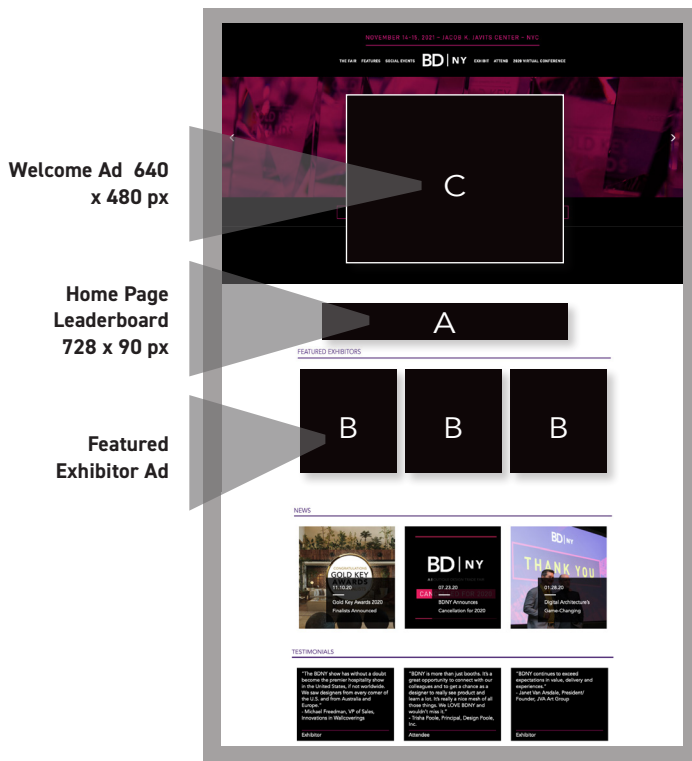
Welcome Ad 640 x 480 px

Home Page Leaderboard 728 x 90 px

Featured Exhibitor Ad

NOVEMBER 14-15, 2021 – JACOB K. JAVITS CENTER – NYC

THE FAIR FEATURES SOCIAL EVENTS BD | NY EXHIBIT ATTEND 2020 VIRTUAL CONFERENCE

C

A

FEATURED EXHIBITORS

B B B

NEWS

GOLD KEY
11.10.20
Gold Key Awards 2020 Finalists Announced

BD | NY
07.23.20
BDNY Announces Cancellation for 2020

THANK YOU
01.28.20
Digital Architecture's Game-Changing

TESTIMONIALS

"The BDNY show has without a doubt become the premier hospitality show in the United States, if not worldwide. We saw designers from every corner of the U.S. and from Australia and Europe."
- Michael Freedman, VP of Sales, Innovations in Wallcoverings
Exhibitor

"BDNY is more than just booths. It's a great opportunity to connect with our colleagues and to get a chance as a designer to really see product and learn a lot. It's really a nice mesh of all those things. We LOVE BDNY and wouldn't miss it."
- Trisha Poole, Principal, Design Poole, Inc.
Attendee

"BDNY continues to exceed expectations in value, delivery and experiences."
- Janet Van Andale, President/ Founder, JVA Art Group
Exhibitor